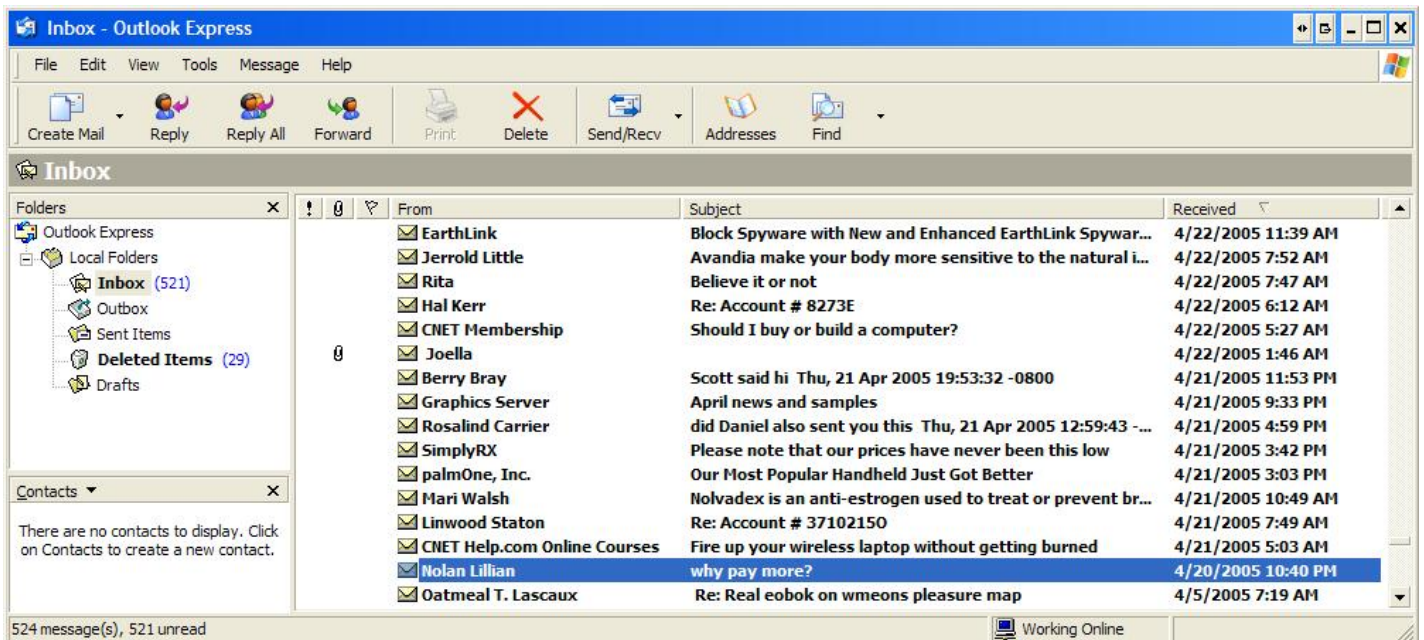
Inbox - Outlook Express

File Edit View Tools Message Help

Create Mail Reply Reply All Forward Print Delete Send/Recv Addresses Find

Inbox

Folders ×
Outlook Express
Local Folders
Inbox (521)
Outbox
Sent Items
Deleted Items (29)
Drafts

Contacts ▼ ×
There are no contacts to display. Click on Contacts to create a new contact.

| ! | 0 | ▽ | From | Subject | Received |
|---|---|---|---|---|---|
| | | | EarthLink | Block Spyware with New and Enhanced EarthLink Spywar... | 4/22/2005 11:39 AM |
| | | | Jerrold Little | Avandia make your body more sensitive to the natural i... | 4/22/2005 7:52 AM |
| | | | Rita | Believe it or not | 4/22/2005 7:47 AM |
| | | | Hal Kerr | Re: Account # 8273E | 4/22/2005 6:12 AM |
| | | | CNET Membership | Should I buy or build a computer? | 4/22/2005 5:27 AM |
| | 0 | | Joella | | 4/22/2005 1:46 AM |
| | | | Berry Bray | Scott said hi Thu, 21 Apr 2005 19:53:32 -0800 | 4/21/2005 11:53 PM |
| | | | Graphics Server | April news and samples | 4/21/2005 9:33 PM |
| | | | Rosalind Carrier | did Daniel also sent you this Thu, 21 Apr 2005 12:59:43 -... | 4/21/2005 4:59 PM |
| | | | SimplyRX | Please note that our prices have never been this low | 4/21/2005 3:42 PM |
| | | | palmOne, Inc. | Our Most Popular Handheld Just Got Better | 4/21/2005 3:03 PM |
| | | | Mari Walsh | Nolvadex is an anti-estrogen used to treat or prevent br... | 4/21/2005 10:49 AM |
| | | | Linwood Staton | Re: Account # 37102150 | 4/21/2005 7:49 AM |
| | | | CNET Help.com Online Courses | Fire up your wireless laptop without getting burned | 4/21/2005 5:03 AM |
| | | | Nolan Lillian | why pay more? | 4/20/2005 10:40 PM |
| | | | Oatmeal T. Lascaux | Re: Real eobok on wmeons pleasure map | 4/5/2005 7:19 AM |

524 message(s), 521 unread
Working Online